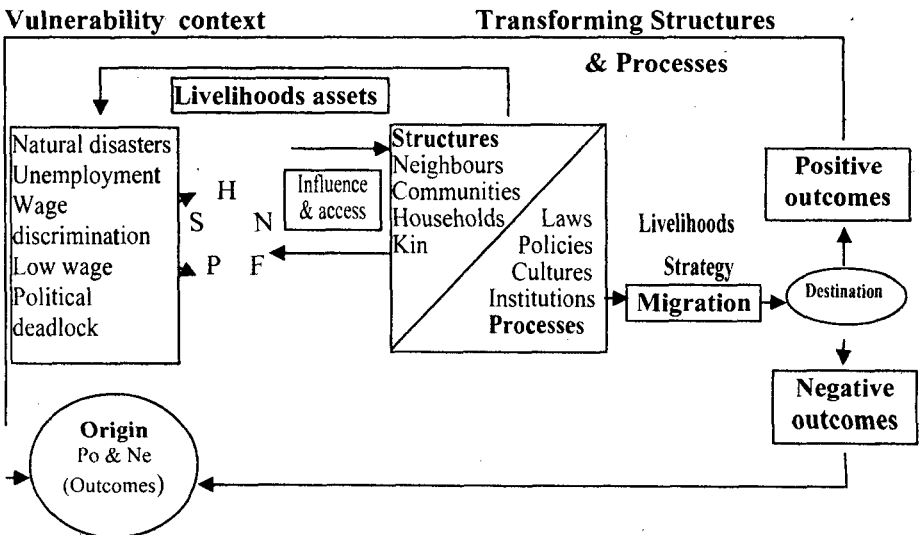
Vulnerability context

Transforming Structures & Processes

Livelihoods assets

Natural disasters
Unemployment
Wage discrimination
Low wage
Political deadlock

H
S N
P F

Influence & access

Structures
Neighbours
Communities
Households
Kin

Laws
Policies
Cultures
Institutions
Processes

Livelihoods Strategy

Migration

Destination

Positive outcomes

Negative outcomes

Origin
Po & Ne
(Outcomes)